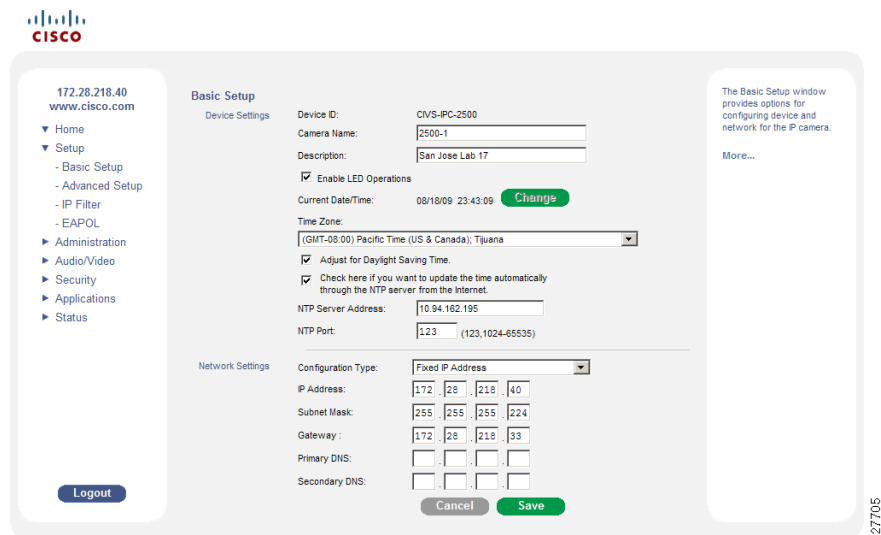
cisco

172.28.218.40
www.cisco.com

▼ Home
▼ Setup
- Basic Setup
- Advanced Setup
- IP Filter
- EAPOL
► Administration
► Audio/Video
► Security
► Applications
► Status

Logout

Basic Setup

Device Settings

Device ID: CIVS-IPC-2500
Camera Name: 2500-1
Description: San Jose Lab 17
☑ Enable LED Operations
Current Date/Time: 08/18/09 23:43:09 Change
Time Zone:
(GMT-08:00) Pacific Time (US & Canada); Tijuana
☑ Adjust for Daylight Saving Time.
☑ Check here if you want to update the time automatically through the NTP server from the Internet.
NTP Server Address: 10.94.162.195
NTP Port: 123 (123,1024-65535)

Network Settings

Configuration Type: Fixed IP Address
IP Address: 172 . 28 . 218 . 40
Subnet Mask: 255 . 255 . 255 . 224
Gateway : 172 . 28 . 218 . 33
Primary DNS: . . .
Secondary DNS: . . .

Cancel Save

The Basic Setup window provides options for configuring device and network for the IP camera.

More...

277705